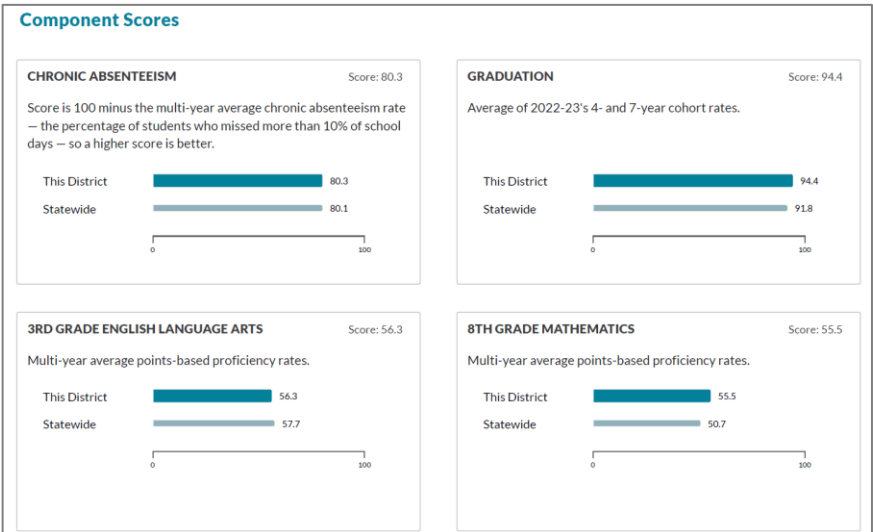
Component Scores

CHRONIC ABSENTEEISM
Score: 80.3

Score is 100 minus the multi-year average chronic absenteeism rate — the percentage of students who missed more than 10% of school days — so a higher score is better.

This District 80.3
Statewide 80.1
0 100

GRADUATION
Score: 94.4

Average of 2022-23's 4- and 7-year cohort rates.

This District 94.4
Statewide 91.8
0 100

3RD GRADE ENGLISH LANGUAGE ARTS
Score: 56.3

Multi-year average points-based proficiency rates.

This District 56.3
Statewide 57.7
0 100

8TH GRADE MATHEMATICS
Score: 55.5

Multi-year average points-based proficiency rates.

This District 55.5
Statewide 50.7
0 100